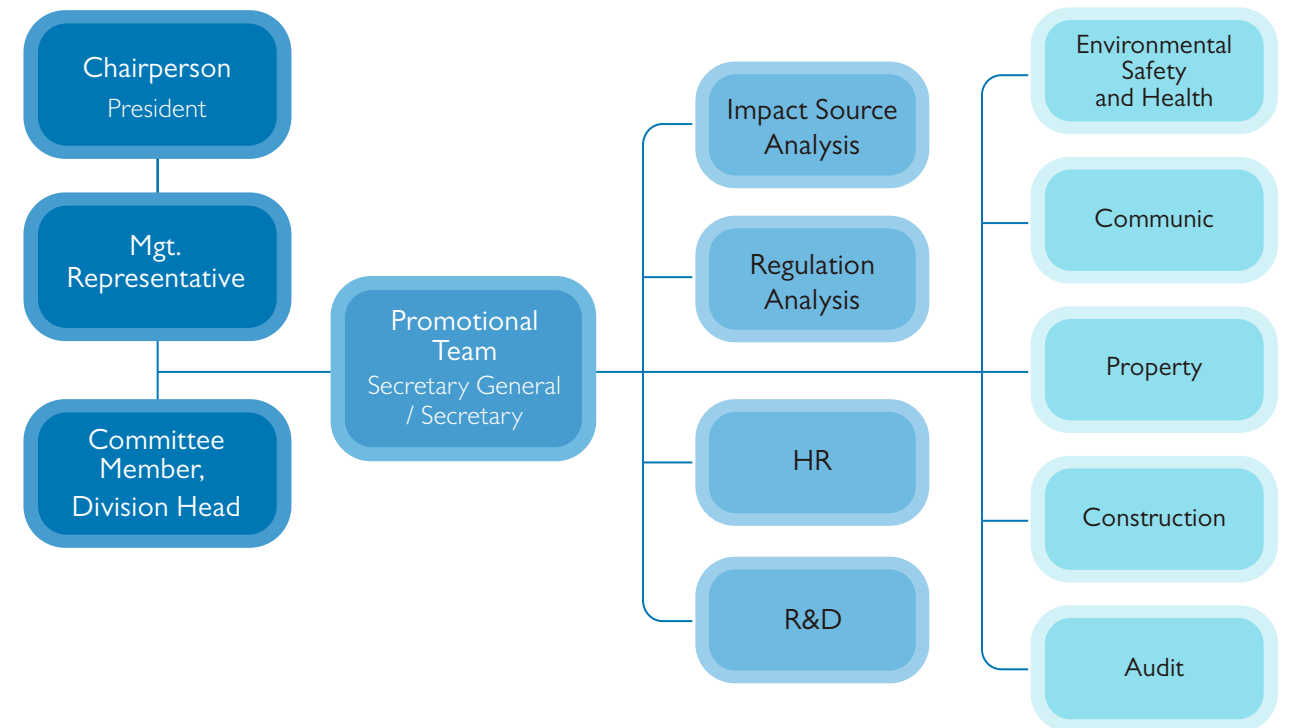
Chairperson
President

Mgt. Representative

Committee Member, Division Head

Promotional Team
Secretary General / Secretary

Impact Source Analysis

Regulation Analysis

HR

R&D

Environmental Safety and Health

Communic

Property

Construction

Audit